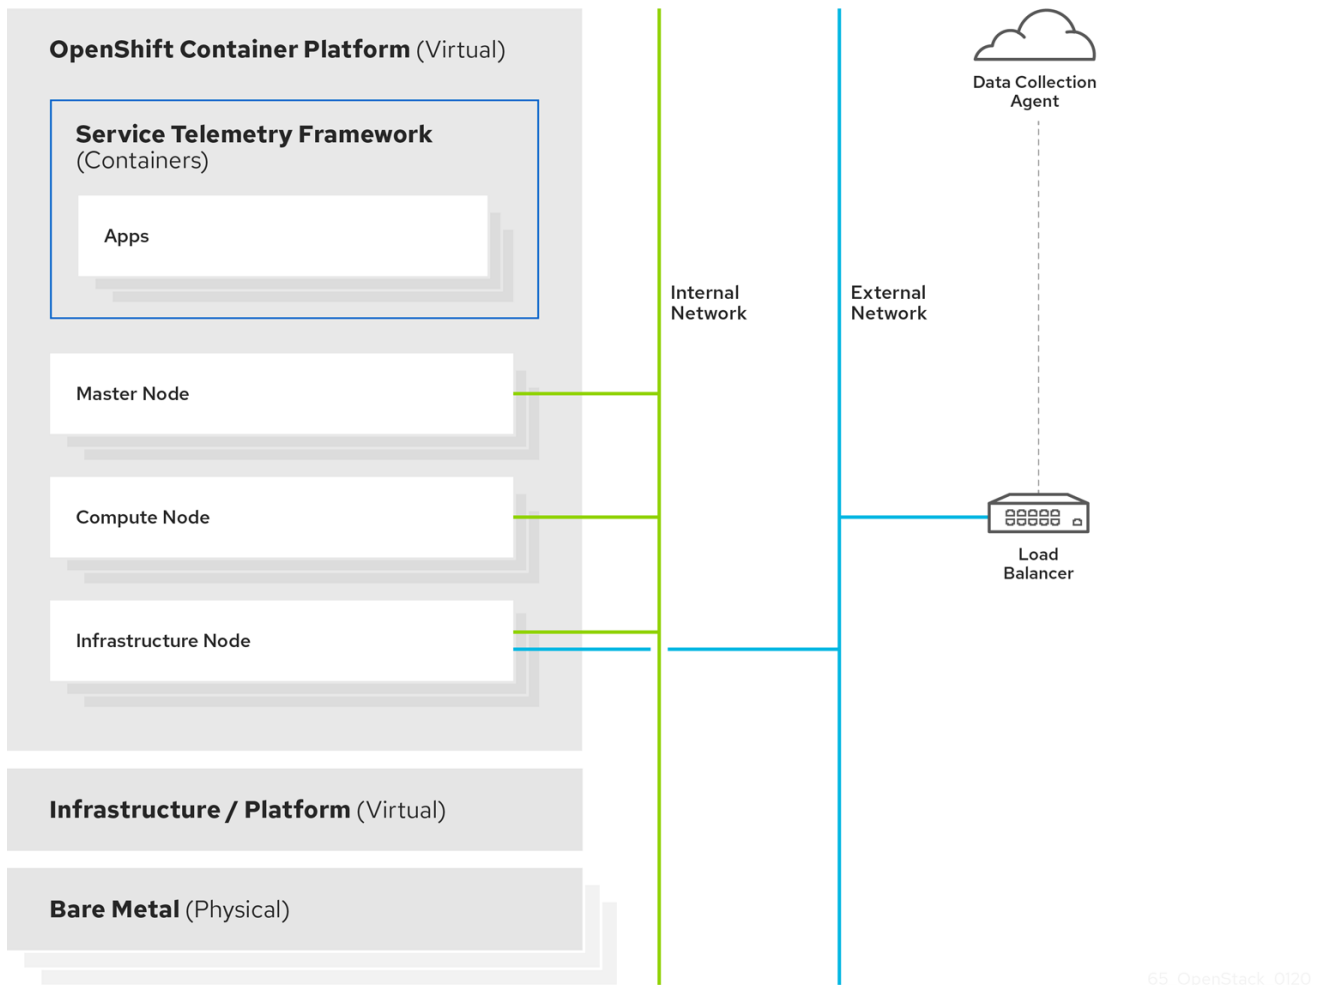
OpenShift Container Platform (Virtual)

Service Telemetry Framework (Containers)

Apps

Master Node

Compute Node

Infrastructure Node

Infrastructure / Platform (Virtual)

Bare Metal (Physical)

Internal Network

External Network

Data Collection Agent

Load Balancer

65_OpenStack_0120